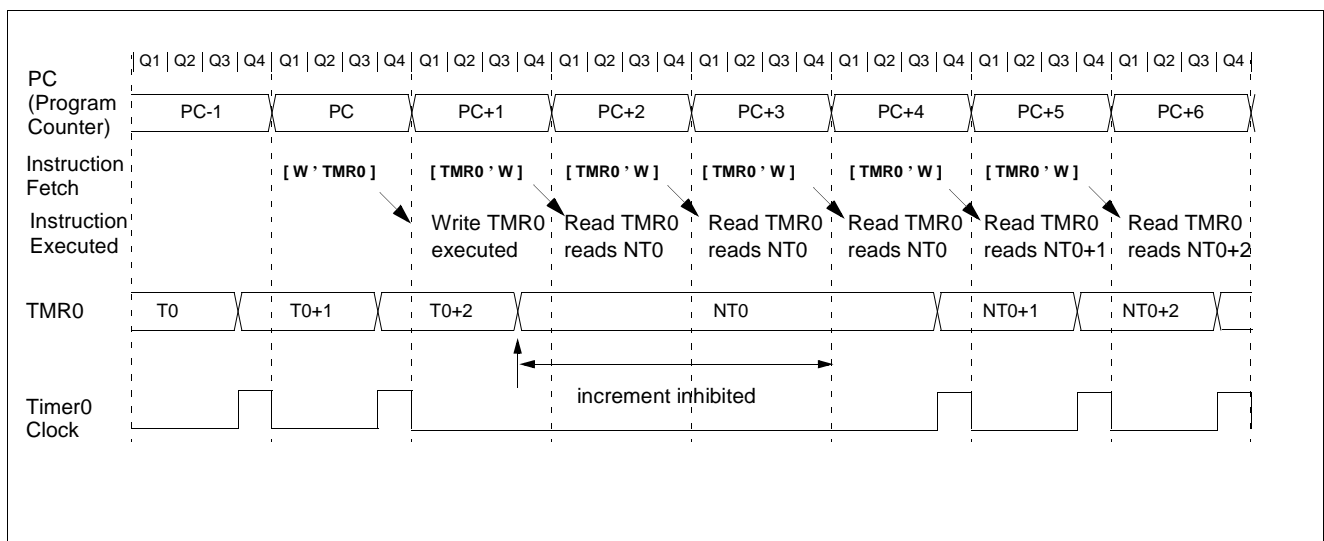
Q1 | Q2 | Q3 | Q4 | Q1 | Q2 | Q3 | Q4 | Q1 | Q2 | Q3 | Q4 | Q1 | Q2 | Q3 | Q4 | Q1 | Q2 | Q3 | Q4 | Q1 | Q2 | Q3 | Q4 | Q1 | Q2 | Q3 | Q4 | Q1 | Q2 | Q3 | Q4

PC (Program Counter)

PC-1 PC PC+1 PC+2 PC+3 PC+4 PC+5 PC+6

Instruction Fetch

[ W ' TMR0 ] [ TMR0 ' W ] [ TMR0 ' W ] [ TMR0 ' W ] [ TMR0 ' W ] [ TMR0 ' W ]

Instruction Executed

Write TMR0 executed

Read TMR0 reads NT0

Read TMR0 reads NT0

Read TMR0 reads NT0

Read TMR0 reads NT0+1

Read TMR0 reads NT0+2

TMR0

T0 T0+1 T0+2 NT0 NT0+1 NT0+2

increment inhibited

Timer0 Clock